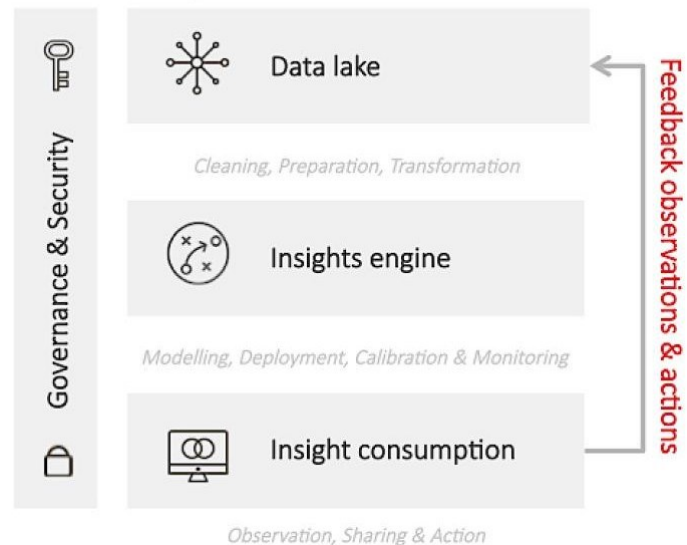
Governance & Security

Data lake

Cleaning, Preparation, Transformation

Insights engine

Modelling, Deployment, Calibration & Monitoring

Insight consumption

Observation, Sharing & Action

Feedback observations & actions